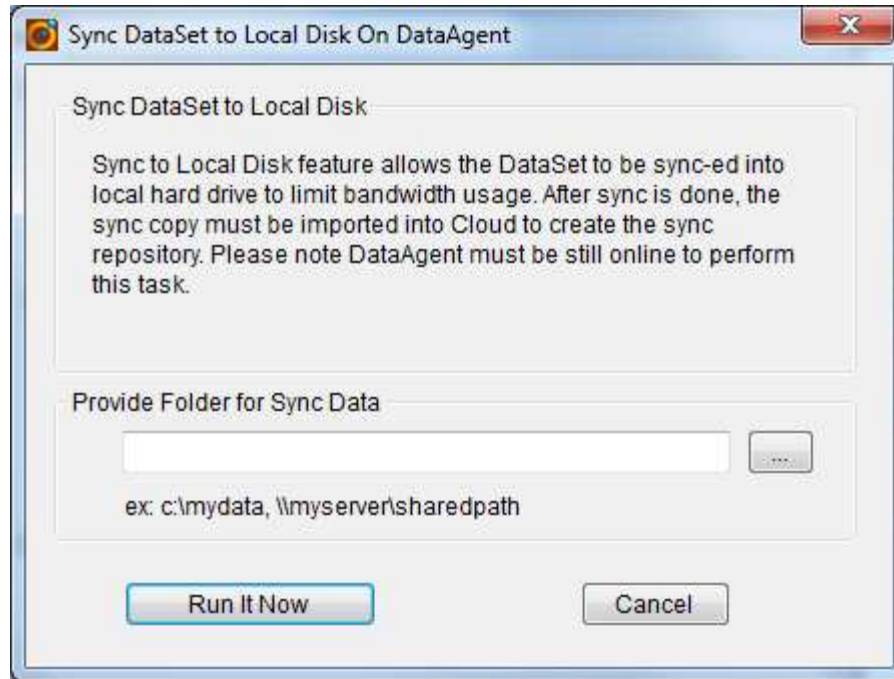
Sync DataSet to Local Disk On DataAgent

Sync DataSet to Local Disk

Sync to Local Disk feature allows the DataSet to be sync-ed into local hard drive to limit bandwidth usage. After sync is done, the sync copy must be imported into Cloud to create the sync repository. Please note DataAgent must be still online to perform this task.

Provide Folder for Sync Data

...

ex: c:\mydata, \\myserver\sharedpath

Run It Now

Cancel